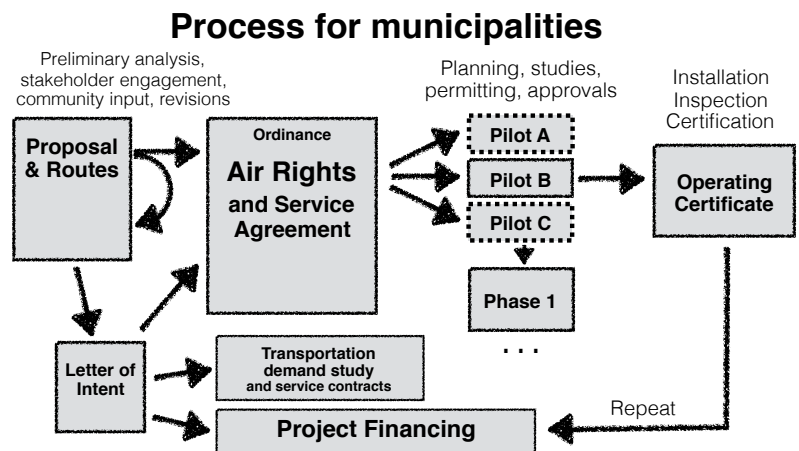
Process for municipalities

Preliminary analysis, stakeholder engagement, community input, revisions

Proposal & Routes

Ordinance

Air Rights and Service Agreement

Planning, studies, permitting, approvals

Pilot A

Pilot B

Pilot C

Phase 1

. . .

Installation Inspection Certification

Operating Certificate

Letter of Intent

Transportation demand study and service contracts

Repeat

Project Financing